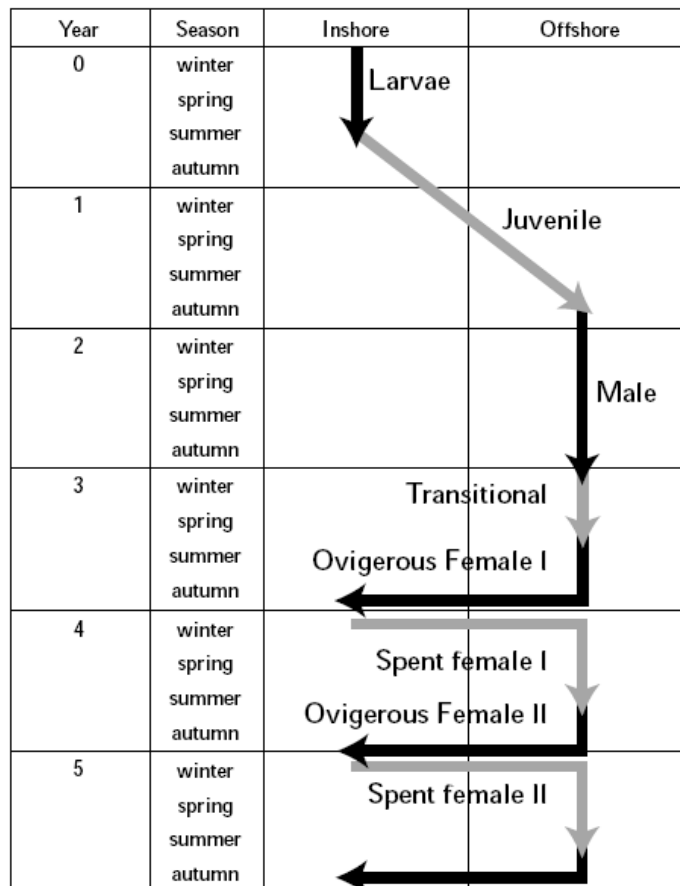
| Year | Season | Inshore | Offshore |
|---|---|---|---|
| 0 | winter spring summer autumn | Larvae | |
| 1 | winter spring summer autumn | Juvenile | |
| 2 | winter spring summer autumn | | Male |
| 3 | winter spring summer autumn | Transitional Ovigerous Female I | |
| 4 | winter spring summer autumn | Spent female I Ovigerous Female II | |
| 5 | winter spring summer autumn | Spent female II | |